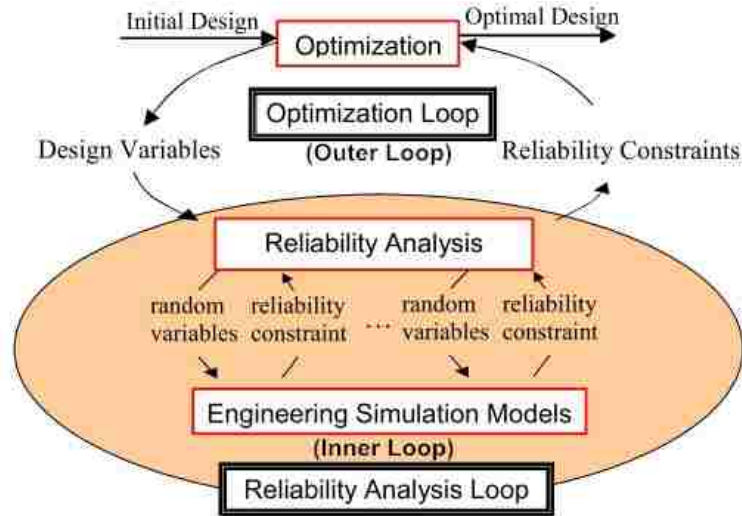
Initial Design

Optimization

Optimal Design

Optimization Loop

(Outer Loop)

Design Variables

Reliability Constraints

Reliability Analysis

random variables

reliability constraint

...

random variables

reliability constraint

Engineering Simulation Models

(Inner Loop)

Reliability Analysis Loop